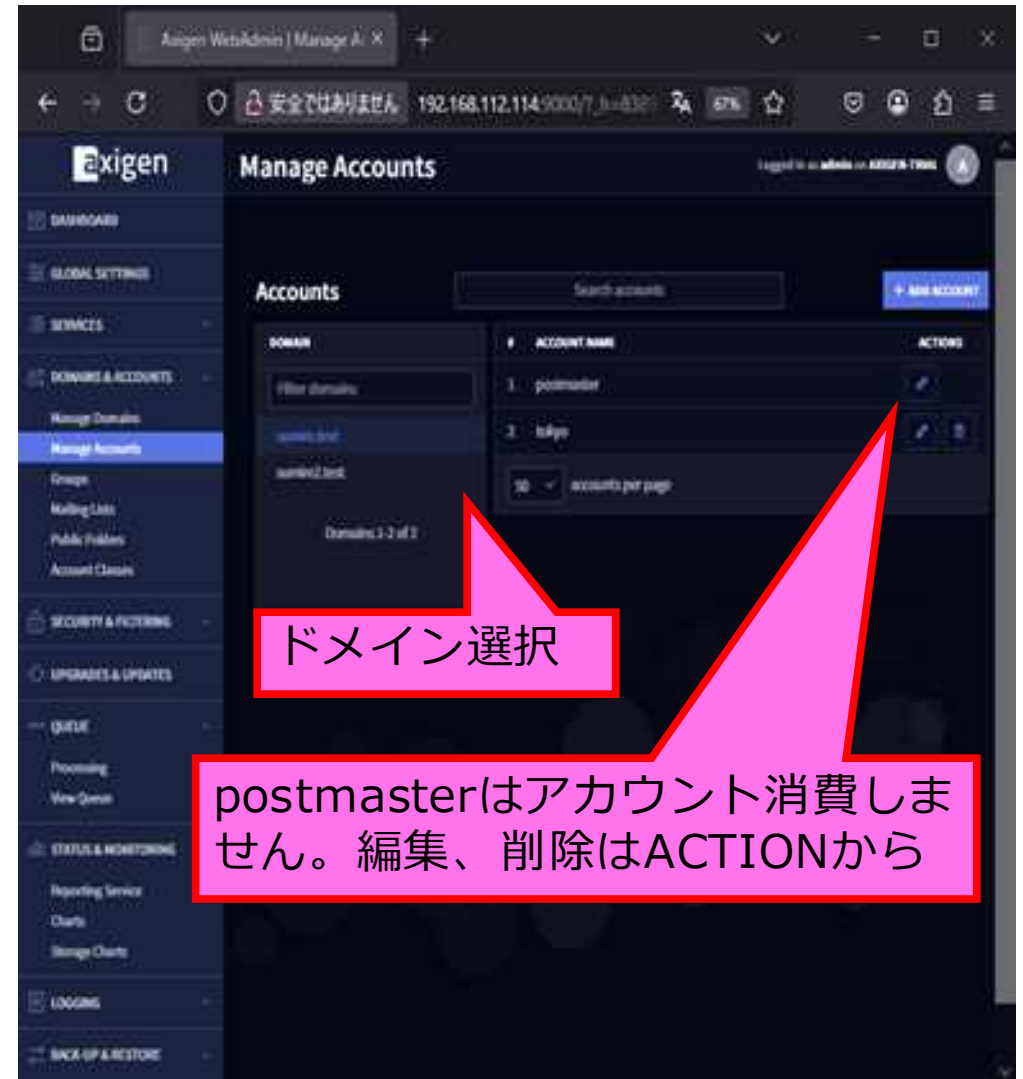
Axigen WebAdmin | Manage A ×

安全ではありません 192.168.112.114:9000/?_h=8321 67%

axigen

Manage Accounts

Logged in as admin on AXIGEN-TWAL

DASHBOARD

GLOBAL SETTINGS

SERVICES

DOMAINS & ACCOUNTS

Manage Domains

Manage Accounts

Groups

Mailing Lists

Public Folders

Account Classes

SECURITY & FILTERING

UPGRADES & UPDATES

QUEUE

Processing

View Queue

STATUS & MONITORING

Reporting Service

Charts

Storage Charts

LOGGING

BACK-UP & RESTORE

Accounts

Search accounts

+ ADD ACCOUNT

DOMAIN

Filter domains

sumire.test

sumire2.test

Domains 1-2 of 2

# ACCOUNT NAME ACTIONS

1 postmaster

2 tokyo

50 accounts per page

ドメイン選択

postmasterはアカウント消費しません。編集、削除はACTIONから